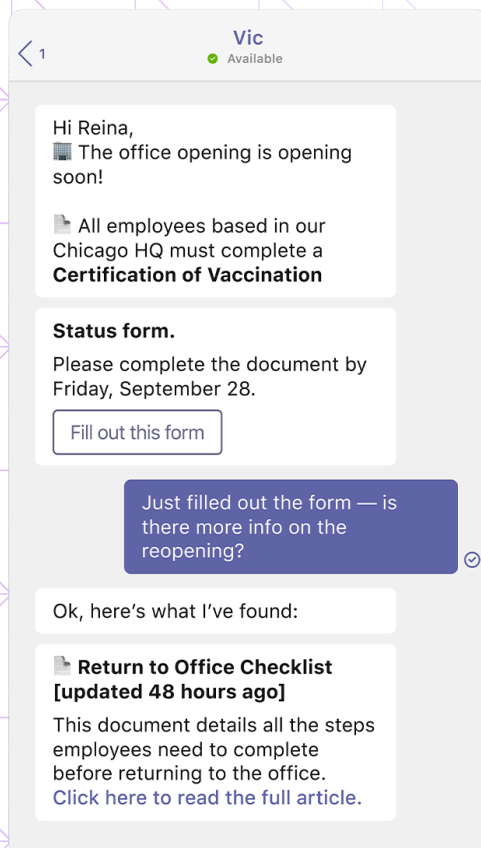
1

Vic
Available

Hi Reina,
🏢 The office opening is opening soon!

📄 All employees based in our Chicago HQ must complete a **Certification of Vaccination**

**Status form.**

Please complete the document by Friday, September 28.

Fill out this form

Just filled out the form — is there more info on the reopening?

Ok, here's what I've found:

📄 **Return to Office Checklist [updated 48 hours ago]**

This document details all the steps employees need to complete before returning to the office. Click here to read the full article.